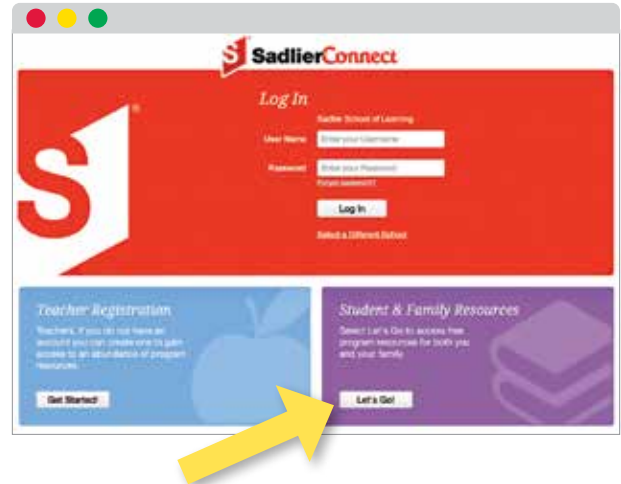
SadlierConnect

Log In

Sadlier School of Learning

User Name Enter your Username

Password Enter your Password

Forgot password?

Log In

Select a Different School

Teacher Registration

Teachers, if you do not have an account you can create one to gain access to an abundance of program resources.

Get Started!

Student & Family Resources

Select Let's Go to access free program resources for both you and your family.

Let's Go!